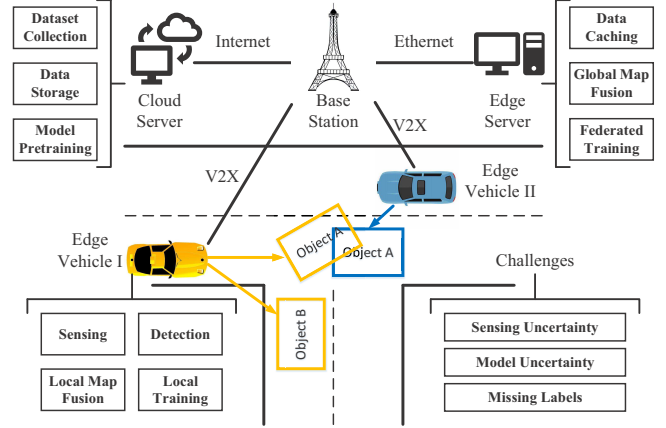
Dataset Collection

Data Storage

Model Pretraining

Cloud Server

Internet

Base Station

Ethernet

Edge Server

Data Caching

Global Map Fusion

Federated Training

V2X

V2X

Edge Vehicle II

Edge Vehicle I

Object A

Object A

Object B

Challenges

Sensing

Detection

Local Map Fusion

Local Training

Sensing Uncertainty

Model Uncertainty

Missing Labels